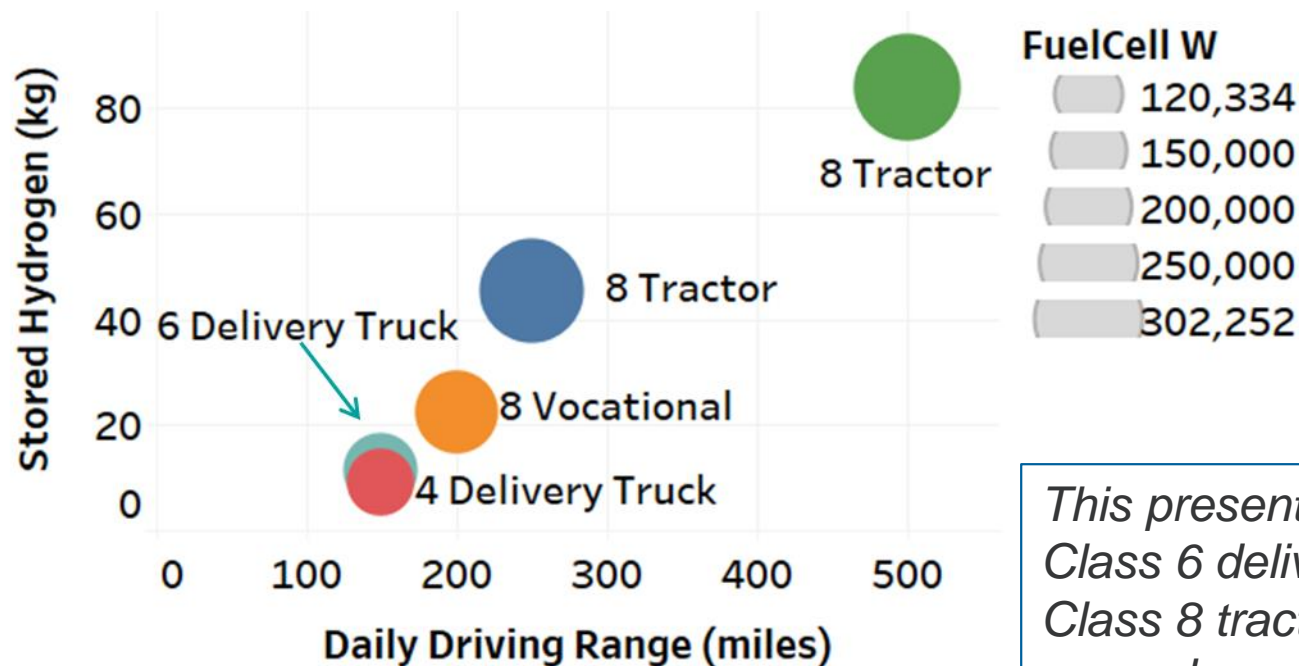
Stored Hydrogen (kg)

80
60
40
20
0

0 100 200 300 400 500

Daily Driving Range (miles)

8 Tractor
8 Tractor
6 Delivery Truck
8 Vocational
4 Delivery Truck

FuelCell W
120,334
150,000
200,000
250,000
302,252

This present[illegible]
Class 6 deliv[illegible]
Class 8 trac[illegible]
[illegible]